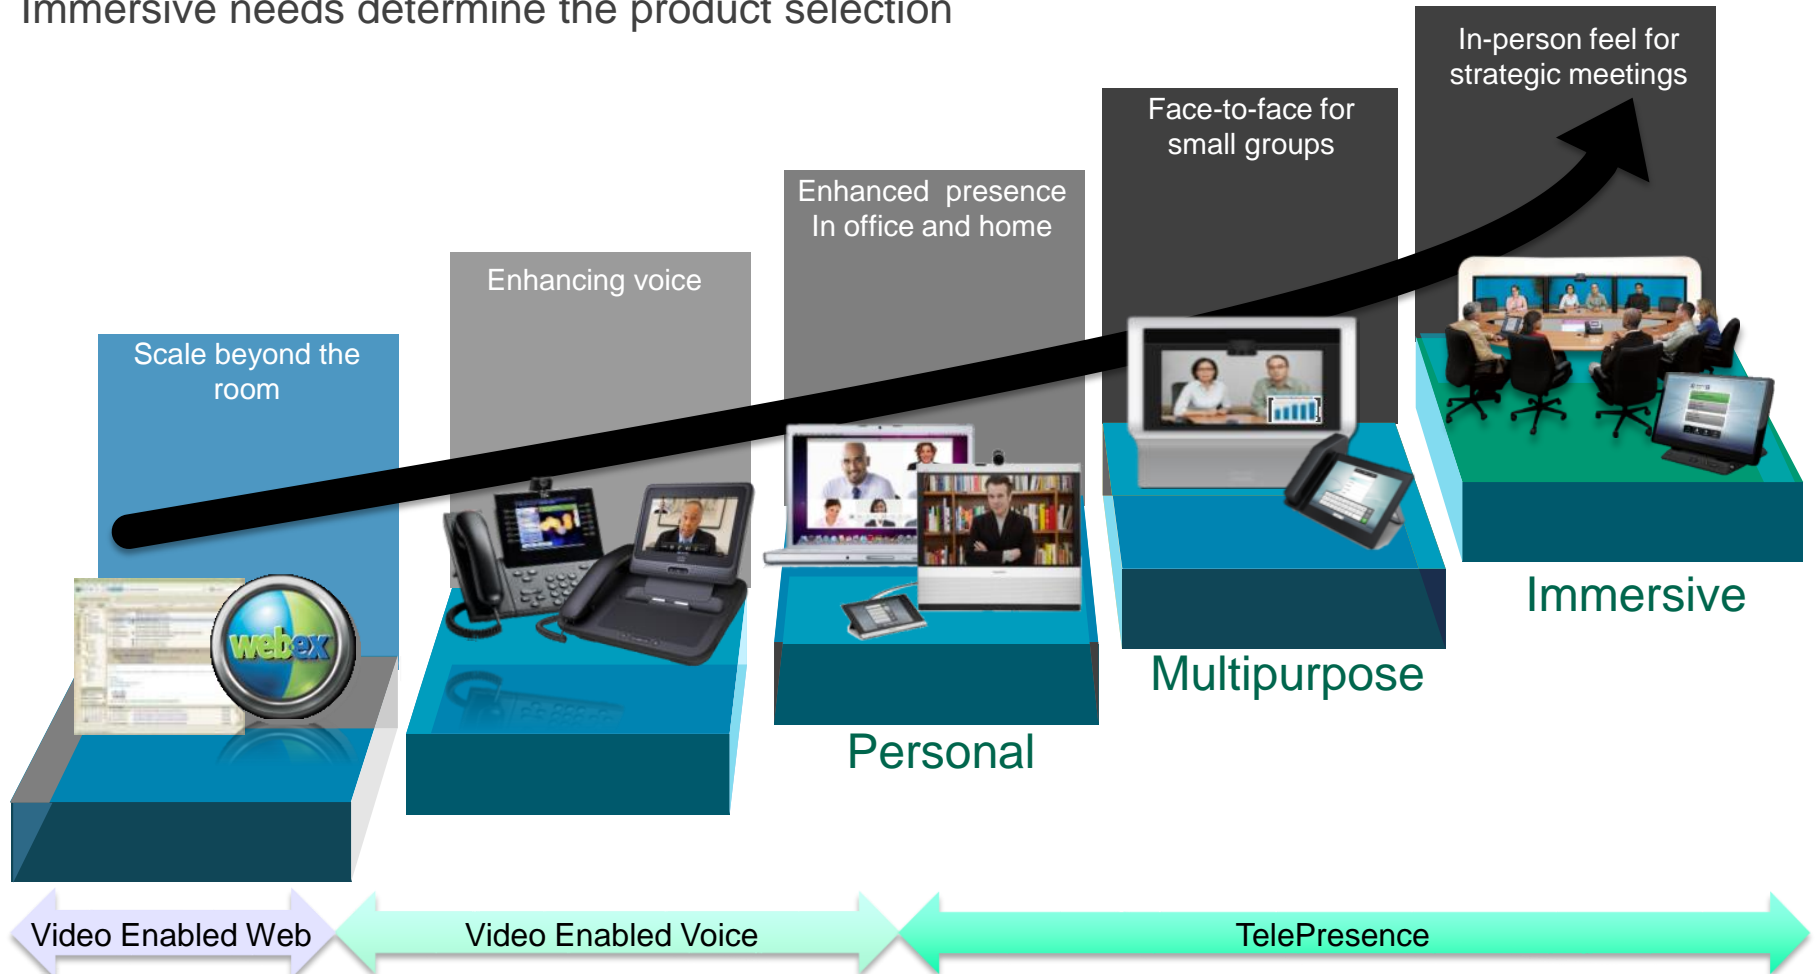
Immersive needs determine the product selection

In-person feel for strategic meetings

Face-to-face for small groups

Enhanced presence In office and home

Enhancing voice

Scale beyond the room

webex

Immersive

Multipurpose

Personal

Video Enabled Web

Video Enabled Voice

TelePresence